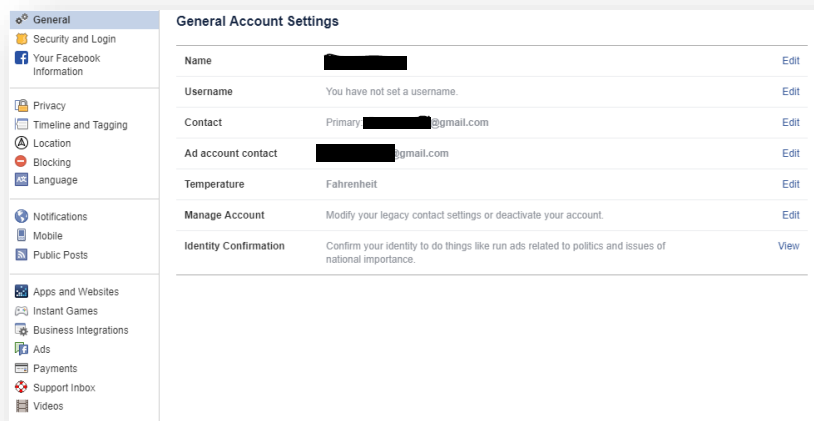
General
Security and Login
Your Facebook Information

Privacy
Timeline and Tagging
Location
Blocking
Language

Notifications
Mobile
Public Posts

Apps and Websites
Instant Games
Business Integrations
Ads
Payments
Support Inbox
Videos

General Account Settings

| | | |
|---|---|---|
| Name | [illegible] | Edit |
| Username | You have not set a username. | Edit |
| Contact | Primary: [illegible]@gmail.com | Edit |
| Ad account contact | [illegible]@gmail.com | Edit |
| Temperature | Fahrenheit | Edit |
| Manage Account | Modify your legacy contact settings or deactivate your account. | Edit |
| Identity Confirmation | Confirm your identity to do things like run ads related to politics and issues of national importance. | View |